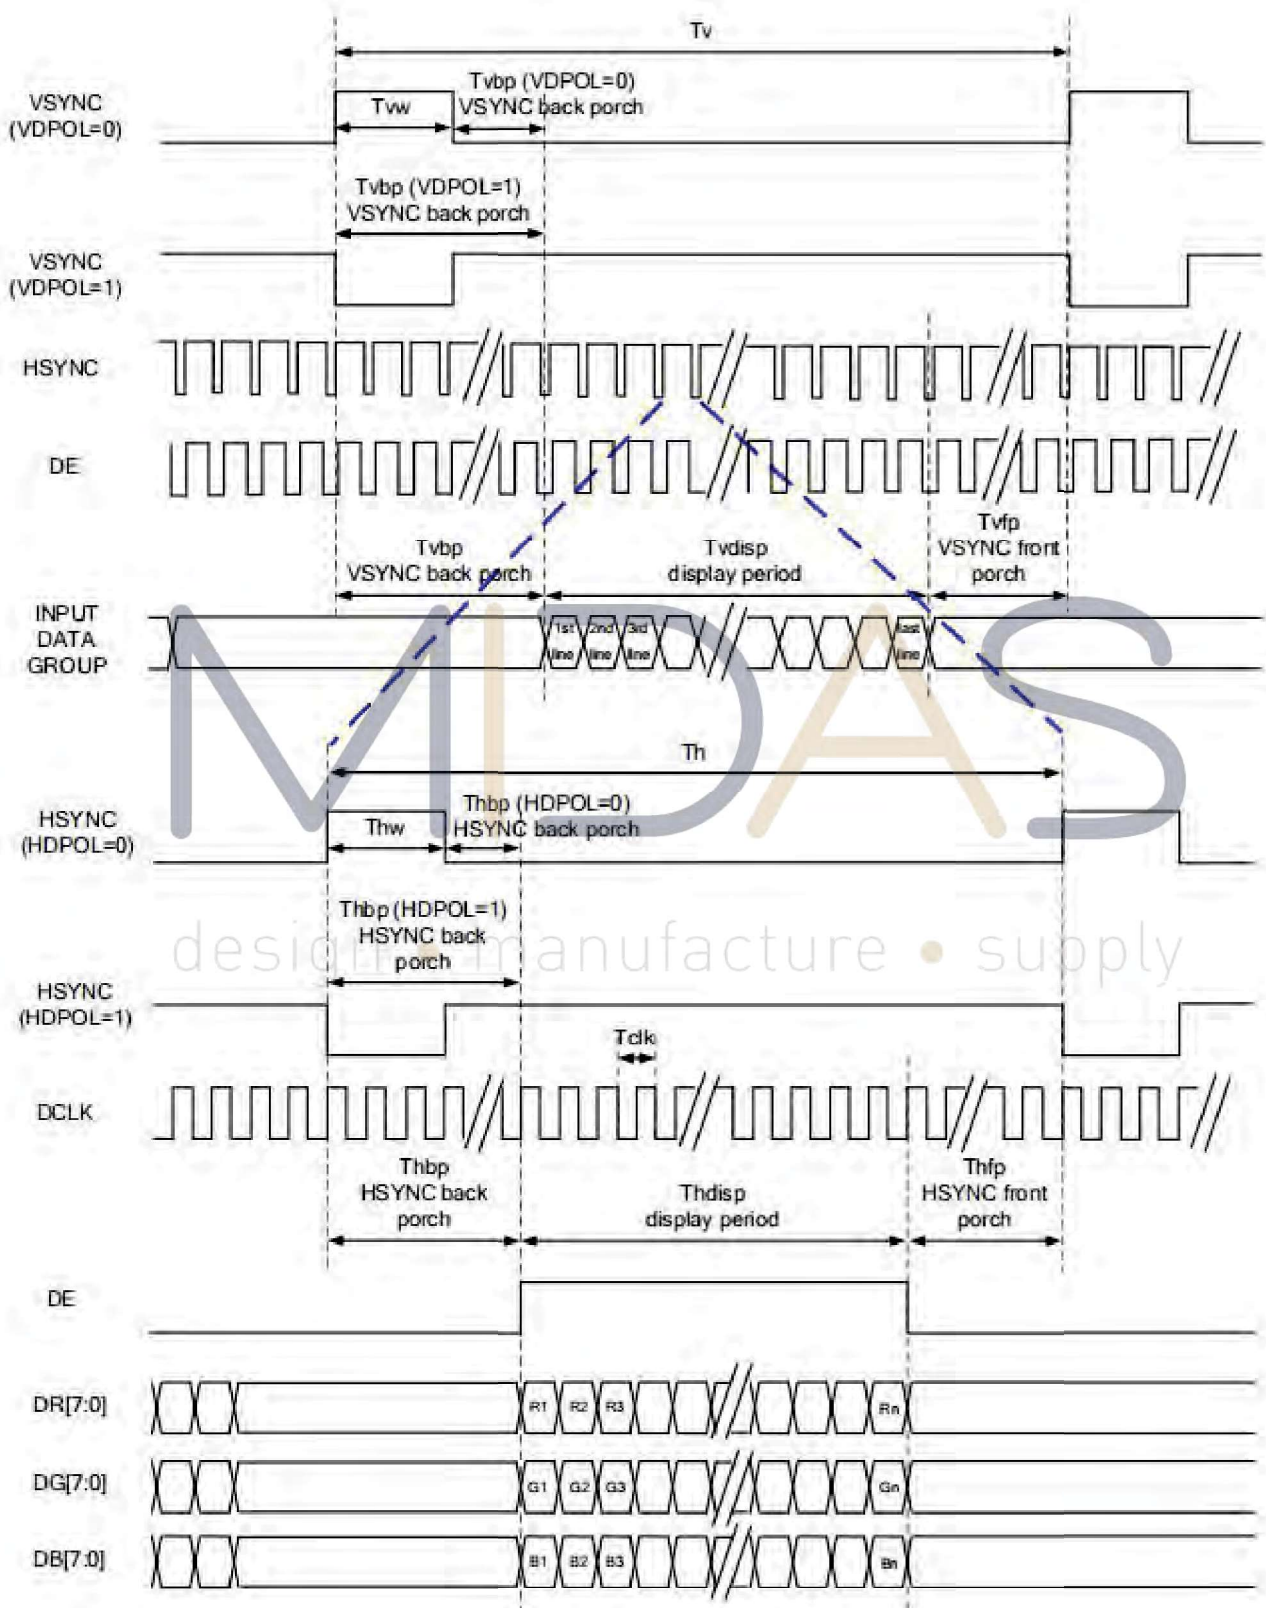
Tv

VSYNC (VDPOL=0)

Tvw

Tvbp (VDPOL=0) VSYNC back porch

Tvbp (VDPOL=1) VSYNC back porch

VSYNC (VDPOL=1)

HSYNC

DE

Tvbp VSYNC back porch

Tvdisp display period

Tvfp VSYNC front porch

INPUT DATA GROUP

1st line

2nd line

3rd line

last line

MIDAS

Th

HSYNC (HDPOL=0)

Thw

Thbp (HDPOL=0) HSYNC back porch

Thbp (HDPOL=1) HSYNC back porch

design • manufacture • supply

HSYNC (HDPOL=1)

Tclk

DCLK

Thbp HSYNC back porch

Thdisp display period

Thfp HSYNC front porch

DE

DR[7:0]

R1 R2 R3 Rn

DG[7:0]

G1 G2 G3 Gn

DB[7:0]

B1 B2 B3 Bn